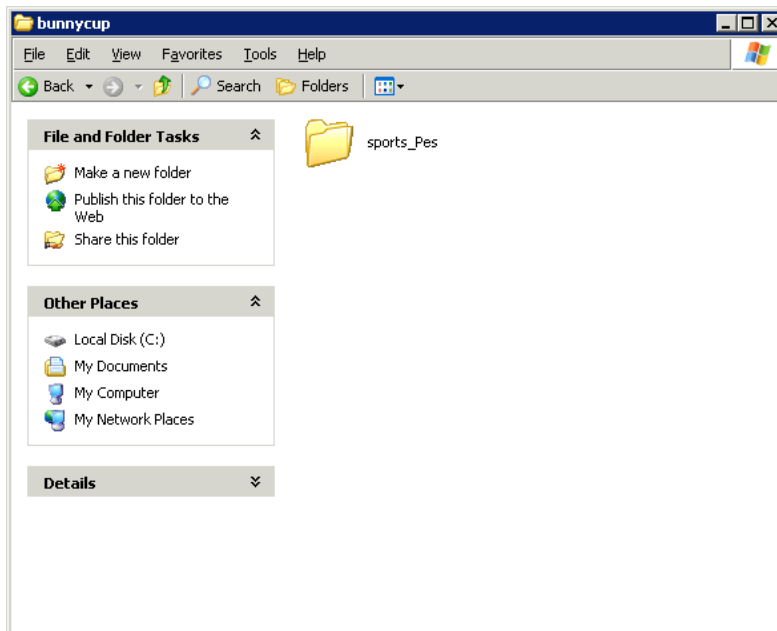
bunnycup

File Edit View Favorites Tools Help

Back Search Folders

File and Folder Tasks

Make a new folder

Publish this folder to the Web

Share this folder

Other Places

Local Disk (C:)

My Documents

My Computer

My Network Places

Details

sports_Pes